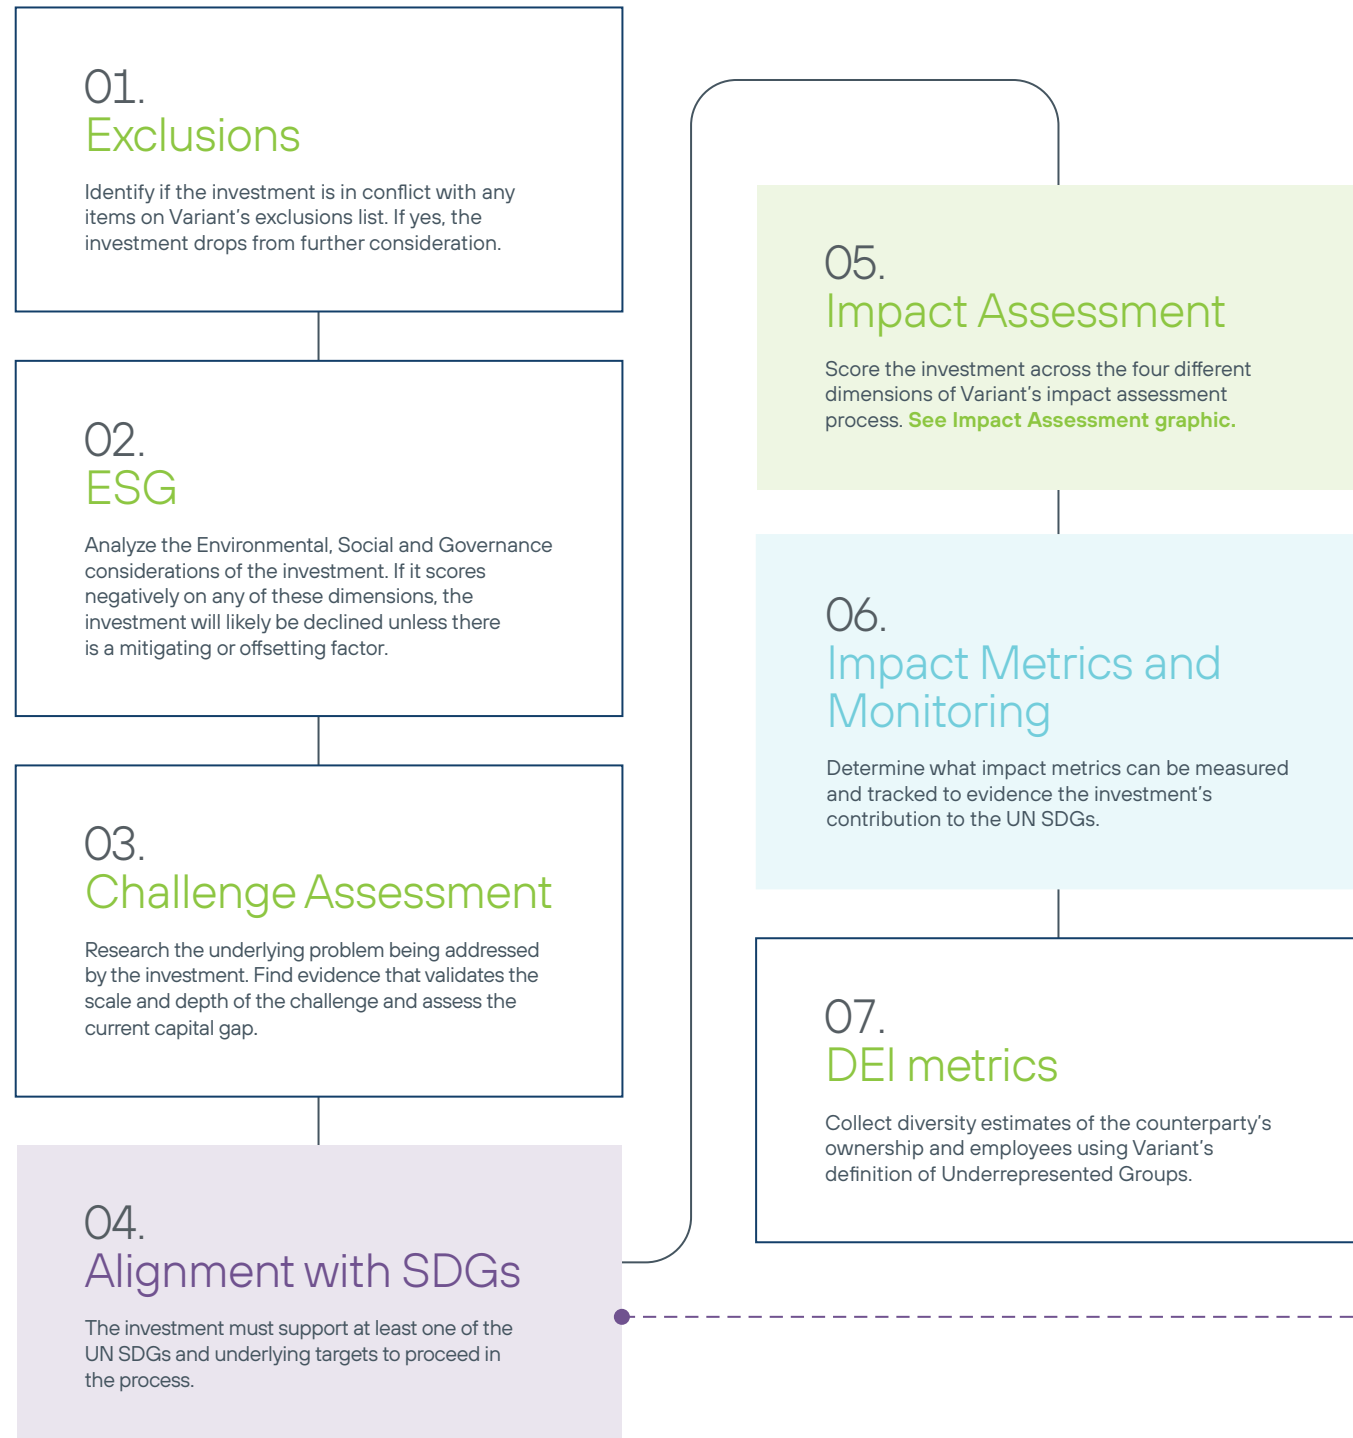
01.
Exclusions

Identify if the investment is in conflict with any items on Variant's exclusions list. If yes, the investment drops from further consideration.

02.
ESG

Analyze the Environmental, Social and Governance considerations of the investment. If it scores negatively on any of these dimensions, the investment will likely be declined unless there is a mitigating or offsetting factor.

03.
Challenge Assessment

Research the underlying problem being addressed by the investment. Find evidence that validates the scale and depth of the challenge and assess the current capital gap.

04.
Alignment with SDGs

The investment must support at least one of the UN SDGs and underlying targets to proceed in the process.

05.
Impact Assessment

Score the investment across the four different dimensions of Variant's impact assessment process. See Impact Assessment graphic.

06.
Impact Metrics and Monitoring

Determine what impact metrics can be measured and tracked to evidence the investment's contribution to the UN SDGs.

07.
DEI metrics

Collect diversity estimates of the counterparty's ownership and employees using Variant's definition of Underrepresented Groups.